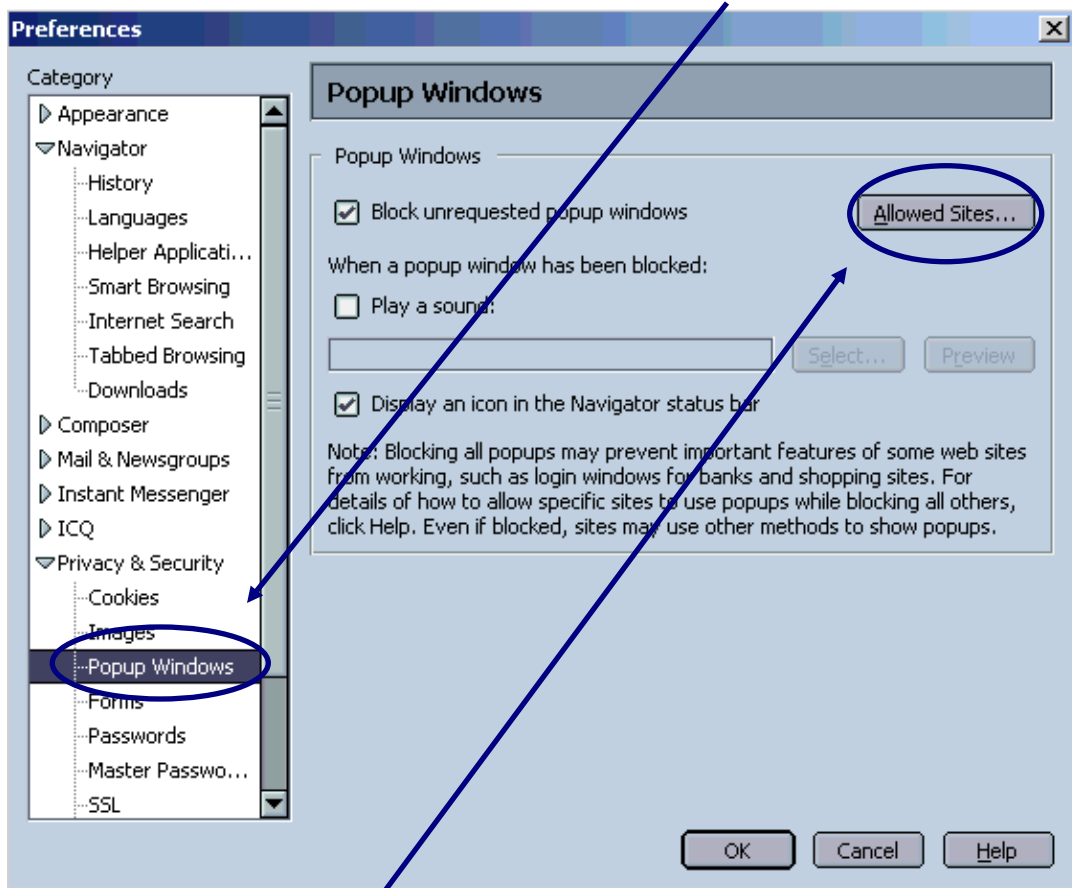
Preferences

Category

Appearance
Navigator
History
Languages
Helper Applicati...
Smart Browsing
Internet Search
Tabbed Browsing
Downloads
Composer
Mail & Newsgroups
Instant Messenger
ICQ
Privacy & Security
Cookies
Images
Popup Windows
Forms
Passwords
Master Passwo...
SSL

Popup Windows

Popup Windows

Block unrequested popup windows

Allowed Sites...

When a popup window has been blocked:

Play a sound:

Select...

Preview

Display an icon in the Navigator status bar

Note: Blocking all popups may prevent important features of some web sites from working, such as login windows for banks and shopping sites. For details of how to allow specific sites to use popups while blocking all others, click Help. Even if blocked, sites may use other methods to show popups.

OK

Cancel

Help